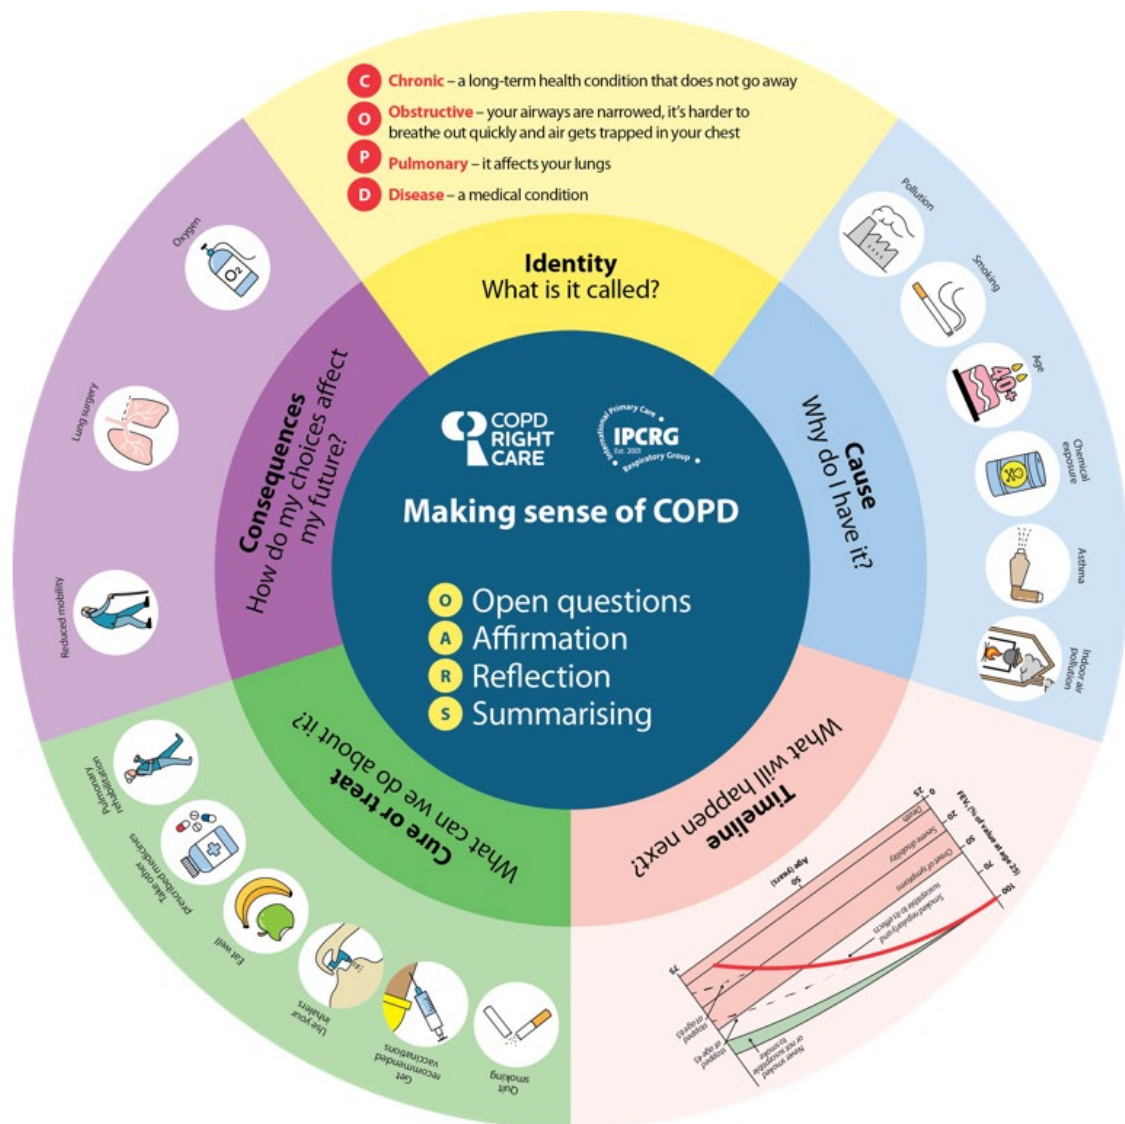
C Chronic – a long-term health condition that does not go away
O Obstructive – your airways are narrowed, it's harder to breathe out quickly and air gets trapped in your chest
P Pulmonary – it affects your lungs
D Disease – a medical condition

Identity
What is it called?

Pollution
Smoking
Age
40+
Chemical exposure
Asthma
Indoor air pollution

Cause
Why do I have it?

Timeline
What will happen next?

FEV₁ (% of value at age 25)
100
75
50
25
0
Death
Severe disability
Onset of symptoms
Smoked regularly and susceptible to its effects
Never smoked or not susceptible to smoke
Stopped at age 45
Stopped at age 65
25
50
75
Age (years)

Cure or treat
What can we do about it?

Quit smoking
Get recommended vaccinations
Use your inhalers
Eat well
Take other prescribed medicines
Pulmonary rehabilitation

Consequences
How do my choices affect my future?

Reduced mobility
Lung surgery
Oxygen
$O_2$

COPD RIGHT CARE
International Primary Care Respiratory Group
IPCRG
Est. 2000

Making sense of COPD

O Open questions
A Affirmation
R Reflection
S Summarising